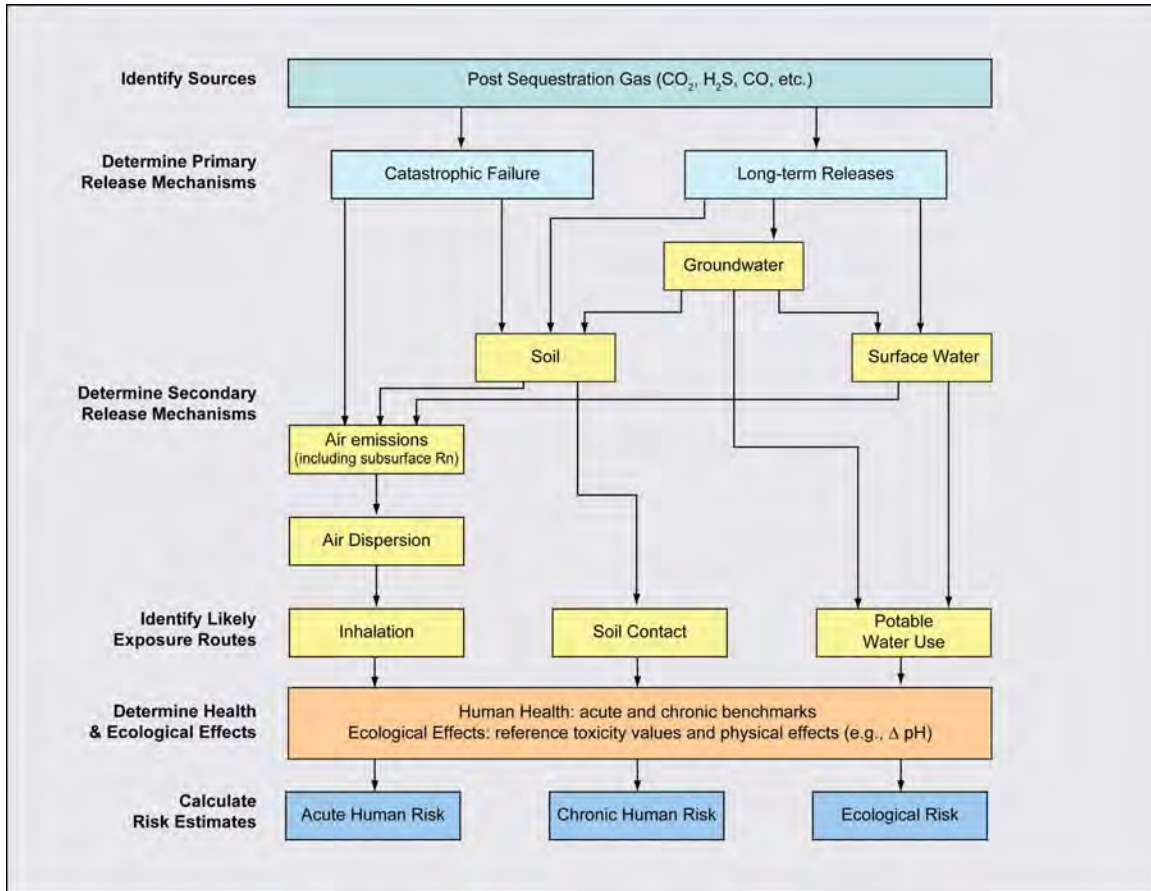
Identify Sources

Post Sequestration Gas ($CO_2$, $H_2S$, CO, etc.)

Determine Primary Release Mechanisms

Catastrophic Failure

Long-term Releases

Groundwater

Soil

Surface Water

Determine Secondary Release Mechanisms

Air emissions (including subsurface Rn)

Air Dispersion

Identify Likely Exposure Routes

Inhalation

Soil Contact

Potable Water Use

Determine Health & Ecological Effects

Human Health: acute and chronic benchmarks
Ecological Effects: reference toxicity values and physical effects (e.g., $\Delta$ pH)

Calculate Risk Estimates

Acute Human Risk

Chronic Human Risk

Ecological Risk